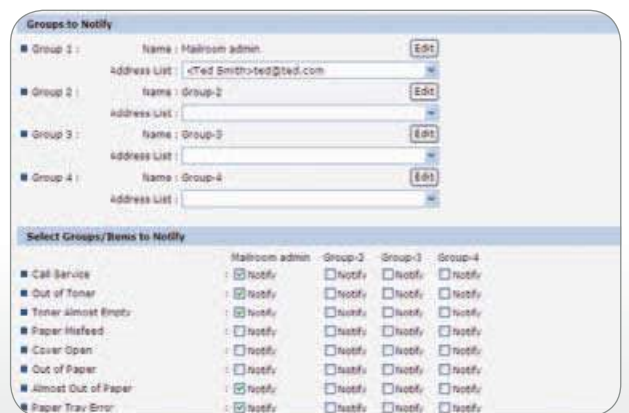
Groups to Notify

Group 1 : Name : Mailroom admin Edit
Address List : <Ted Smith>ted@ted.com

Group 2 : Name : Group-2 Edit
Address List :

Group 3 : Name : Group-3 Edit
Address List :

Group 4 : Name : Group-4 Edit
Address List :

Select Groups/Items to Notify

| | Mailroom admin | Group-2 | Group-3 | Group-4 |
|---|---|---|---|---|
| Call Service | : Notify | Notify | Notify | Notify |
| Out of Toner | : Notify | Notify | Notify | Notify |
| Toner Almost Empty | : Notify | Notify | Notify | Notify |
| Paper Misfeed | : Notify | Notify | Notify | Notify |
| Cover Open | : Notify | Notify | Notify | Notify |
| Out of Paper | : Notify | Notify | Notify | Notify |
| Almost Out of Paper | : Notify | Notify | Notify | Notify |
| Paper Tray Error | : Notify | Notify | Notify | Notify |